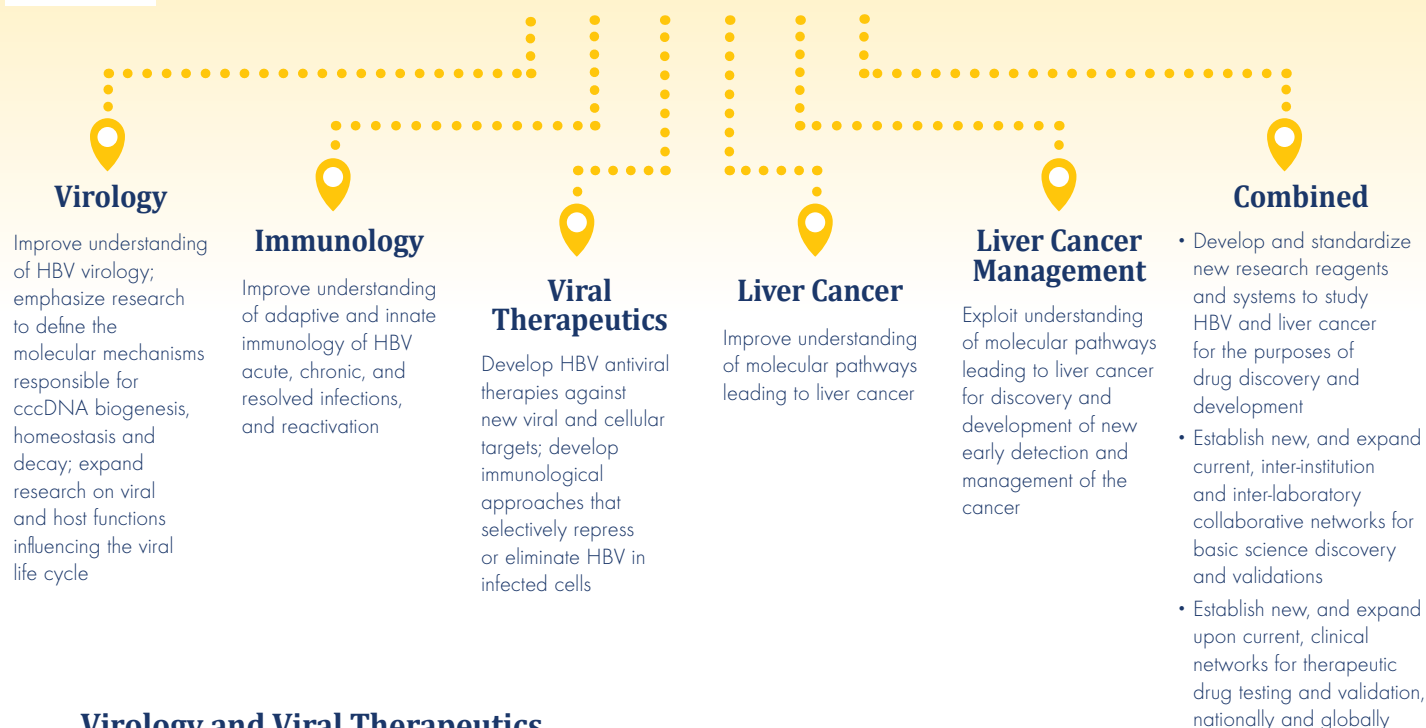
Virology

Improve understanding of HBV virology; emphasize research to define the molecular mechanisms responsible for cccDNA biogenesis, homeostasis and decay; expand research on viral and host functions influencing the viral life cycle

Immunology

Improve understanding of adaptive and innate immunology of HBV acute, chronic, and resolved infections, and reactivation

Viral Therapeutics

Develop HBV antiviral therapies against new viral and cellular targets; develop immunological approaches that selectively repress or eliminate HBV in infected cells

Liver Cancer

Improve understanding of molecular pathways leading to liver cancer

Liver Cancer Management

Exploit understanding of molecular pathways leading to liver cancer for discovery and development of new early detection and management of the cancer

Combined

• Develop and standardize new research reagents and systems to study HBV and liver cancer for the purposes of drug discovery and development

• Establish new, and expand current, inter-institution and inter-laboratory collaborative networks for basic science discovery and validations

• Establish new, and expand upon current, clinical networks for therapeutic drug testing and validation, nationally and globally

Virology and Viral Therapeutics